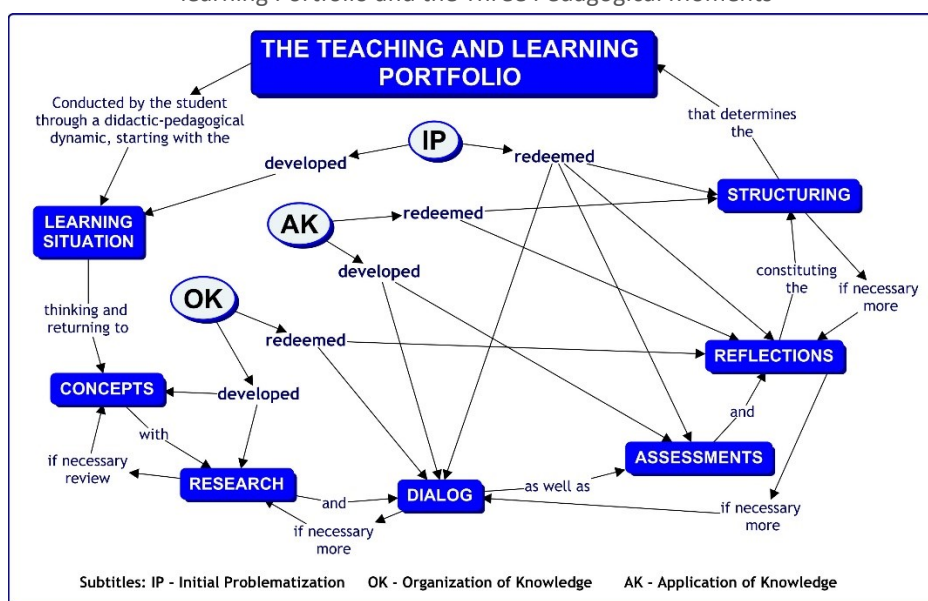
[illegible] Portfolio and the Three Pedagogical Moments

THE TEACHING AND LEARNING PORTFOLIO

Conducted by the student through a didactic-pedagogical dynamic, starting with the

IP

developed

redeemed

that determines the

STRUCTURING

LEARNING SITUATION

AK

redeemed

developed

thinking and returning to

OK

constituting the

if necessary more

redeemed

REFLECTIONS

CONCEPTS

developed

with

and

if necessary review

ASSESSMENTS

RESEARCH

and

DIALOG

as well as

if necessary more

if necessary more

Subtitles: IP - Initial Problematization OK - Organization of Knowledge AK - Application of Knowledge